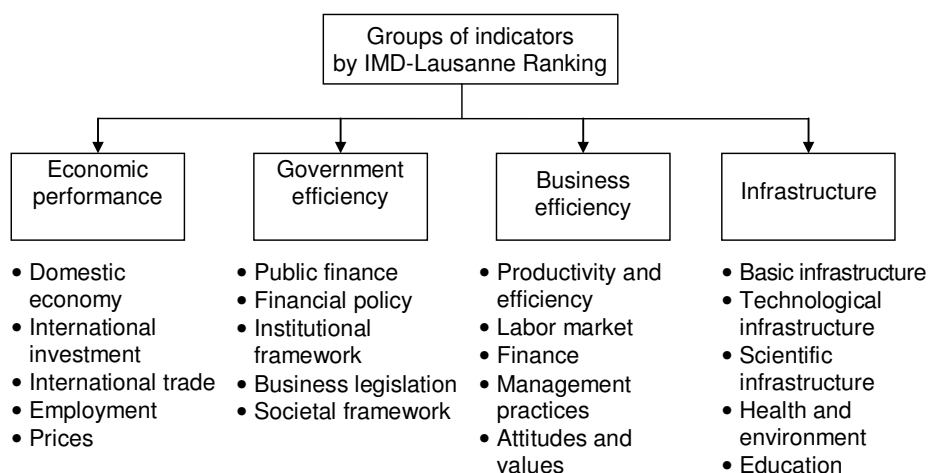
Groups of indicators by IMD-Lausanne Ranking

Economic performance

- Domestic economy
- International investment
- International trade
- Employment
- Prices

Government efficiency

- Public finance
- Financial policy
- Institutional framework
- Business legislation
- Societal framework

Business efficiency

- Productivity and efficiency
- Labor market
- Finance
- Management practices
- Attitudes and values

Infrastructure

- Basic infrastructure
- Technological infrastructure
- Scientific infrastructure
- Health and environment
- Education